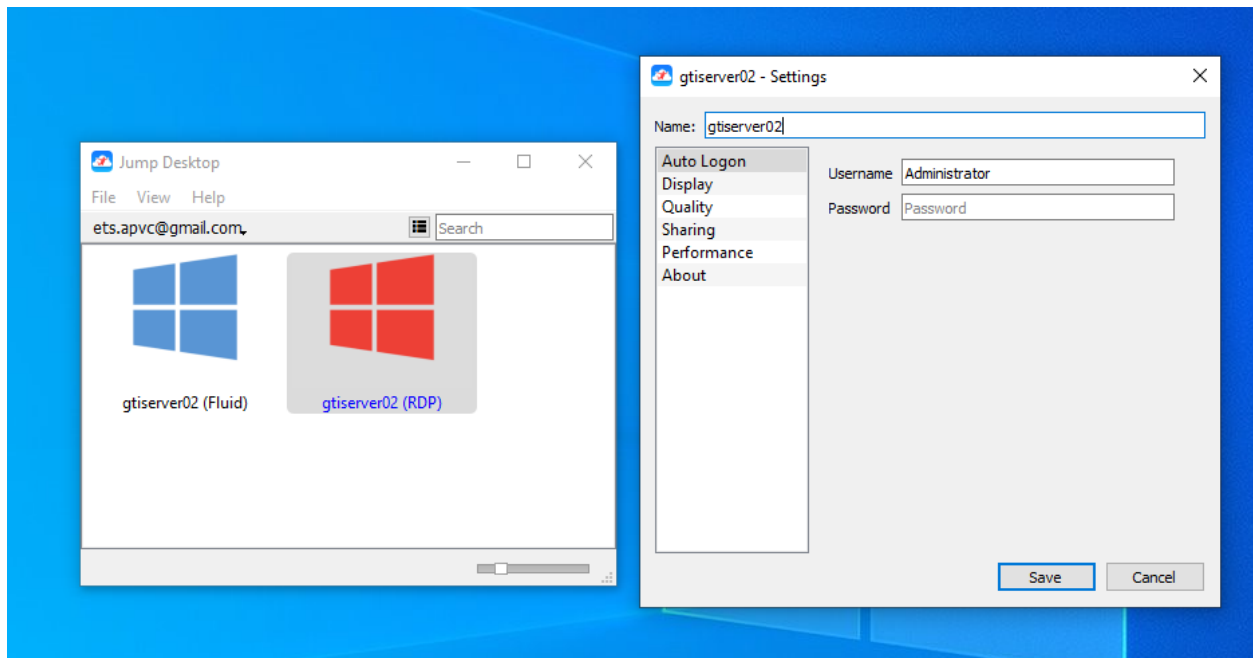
Jump Desktop

File View Help

ets.apvc@gmail.com

Search

gtiserver02 (Fluid)

gtiserver02 (RDP)

gtiserver02 - Settings

Name: gtiserver02

Auto Logon
Display
Quality
Sharing
Performance
About

Username Administrator
Password Password

Save Cancel